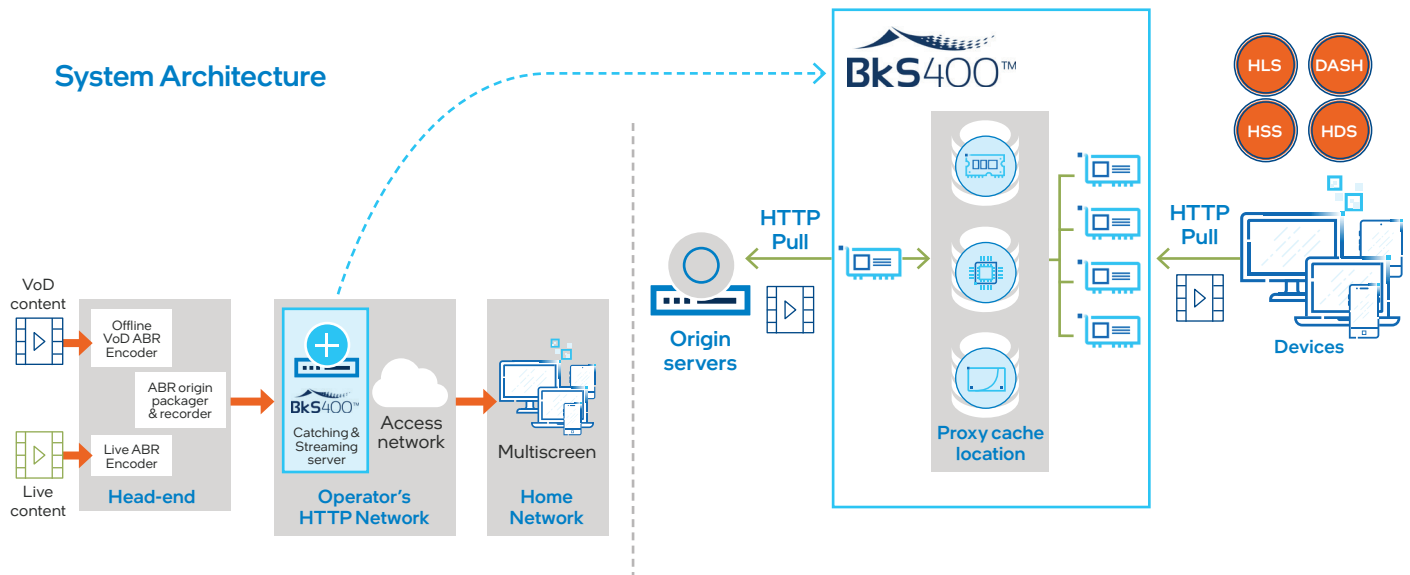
System Architecture

BkS400™

HLS
DASH
HSS
HDS

HTTP Pull

HTTP Pull

Origin servers

Proxy cache location

Devices

VoD content

Live content

Offline VoD ABR Encoder

ABR origin packager & recorder

Live ABR Encoder

Head-end

BkS400™

Catching & Streaming server

Access network

Operator's HTTP Network

Multiscreen

Home Network